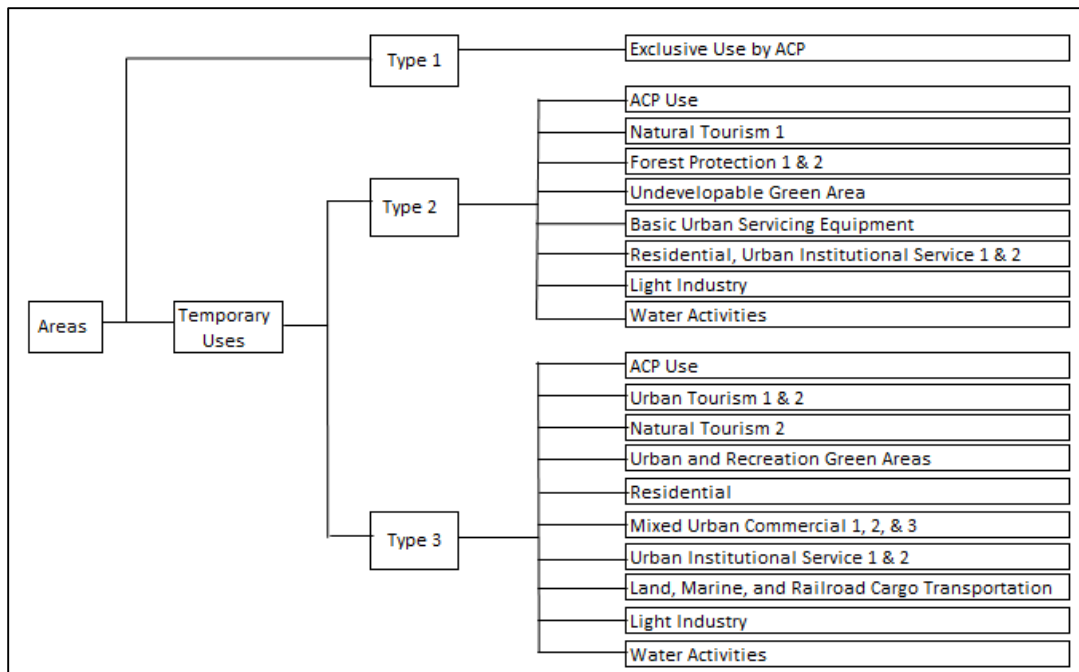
Areas

Temporary Uses

Type 1

Exclusive Use by ACP

Type 2

ACP Use
Natural Tourism 1
Forest Protection 1 & 2
Undevelopable Green Area
Basic Urban Servicing Equipment
Residential, Urban Institutional Service 1 & 2
Light Industry
Water Activities

Type 3

ACP Use
Urban Tourism 1 & 2
Natural Tourism 2
Urban and Recreation Green Areas
Residential
Mixed Urban Commercial 1, 2, & 3
Urban Institutional Service 1 & 2
Land, Marine, and Railroad Cargo Transportation
Light Industry
Water Activities